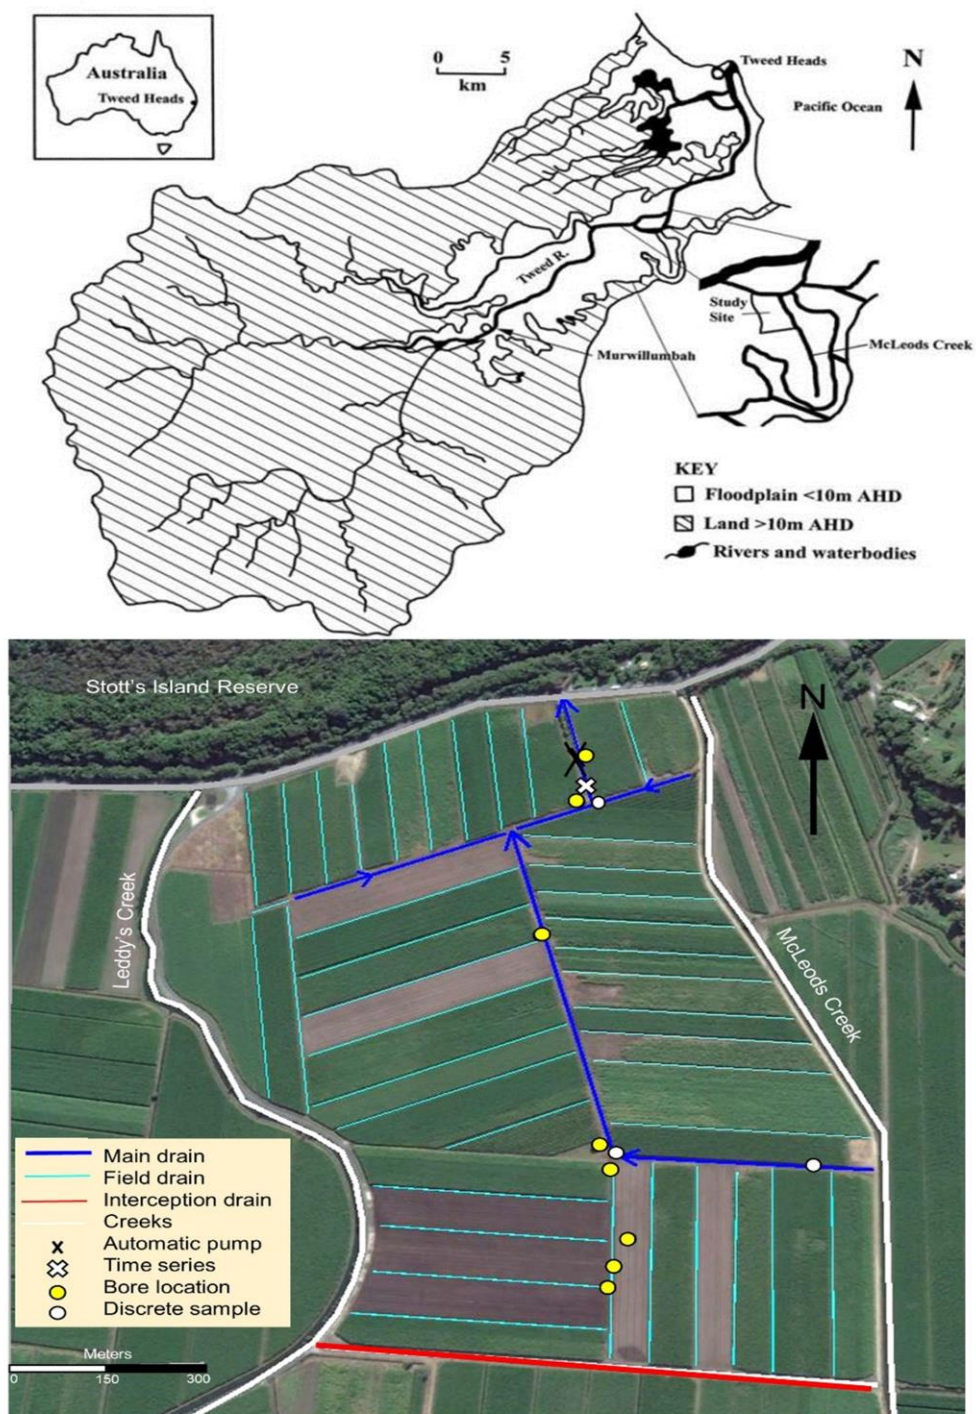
Australia
Tweed Heads

0 5
km

Tweed Heads
N
Pacific Ocean

Tweed R.
Study Site
McLeods Creek
Murwillumbah

KEY
Floodplain <10m AHD
Land >10m AHD
Rivers and waterbodies

Stott's Island Reserve
N
Leddy's Creek
McLeods Creek

Main drain
Field drain
Interception drain
Creeks
Automatic pump
Time series
Bore location
Discrete sample

Meters
0 150 300